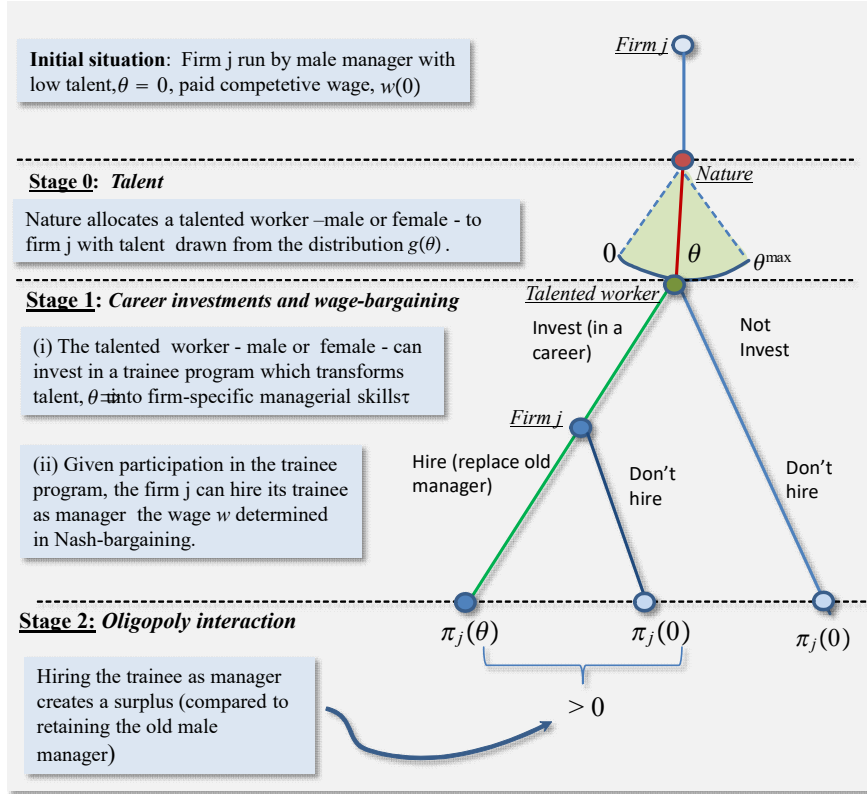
**Initial situation**: Firm j run by male manager with low talent, $\theta = 0$, paid competetive wage, $w(0)$

Firm j

**Stage 0**: ***Talent***

Nature

Nature allocates a talented worker –male or female - to firm j with talent drawn from the distribution $g(\theta)$.

0 $\theta$ $\theta^{\max}$

**Stage 1**: ***Career investments and wage-bargaining***

Talented worker

(i) The talented worker - male or female - can invest in a trainee program which transforms talent, $\theta$ into firm-specific managerial skills $\tau$

Invest (in a career)

Not Invest

Firm j

(ii) Given participation in the trainee program, the firm j can hire its trainee as manager the wage $w$ determined in Nash-bargaining.

Hire (replace old manager)

Don't hire

Don't hire

**Stage 2**: ***Oligopoly interaction***

$\pi_j(\theta)$ $\pi_j(0)$ $\pi_j(0)$

Hiring the trainee as manager creates a surplus (compared to retaining the old male manager)

$> 0$